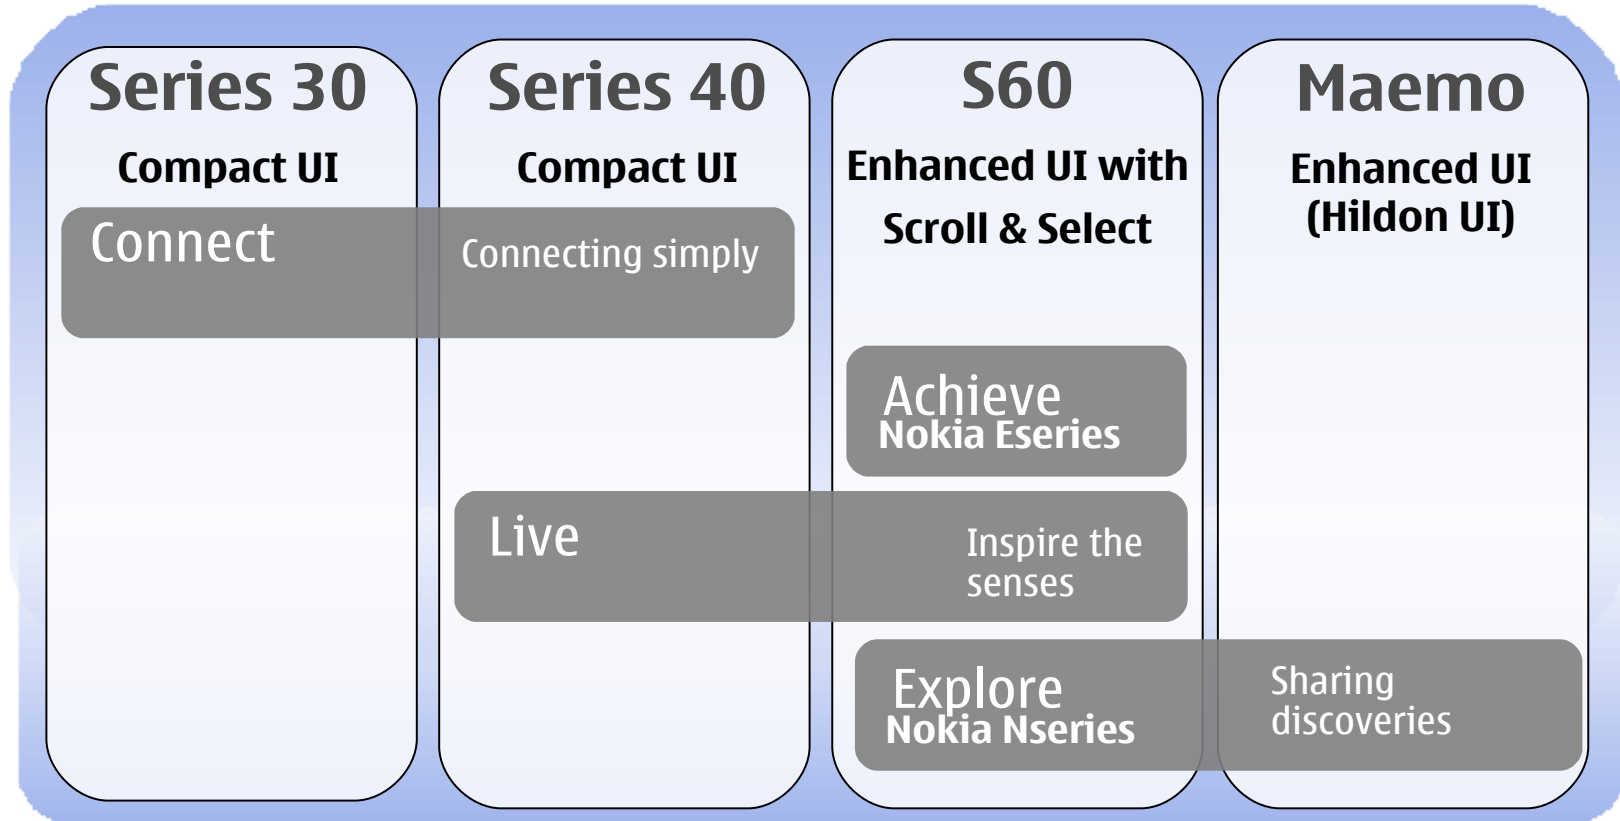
Series 30

Compact UI

Series 40

Compact UI

S60

Enhanced UI with Scroll & Select

Maemo

Enhanced UI (Hildon UI)

Connect

Connecting simply

Achieve
Nokia Eseries

Live

Inspire the senses

Explore
Nokia Nseries

Sharing discoveries